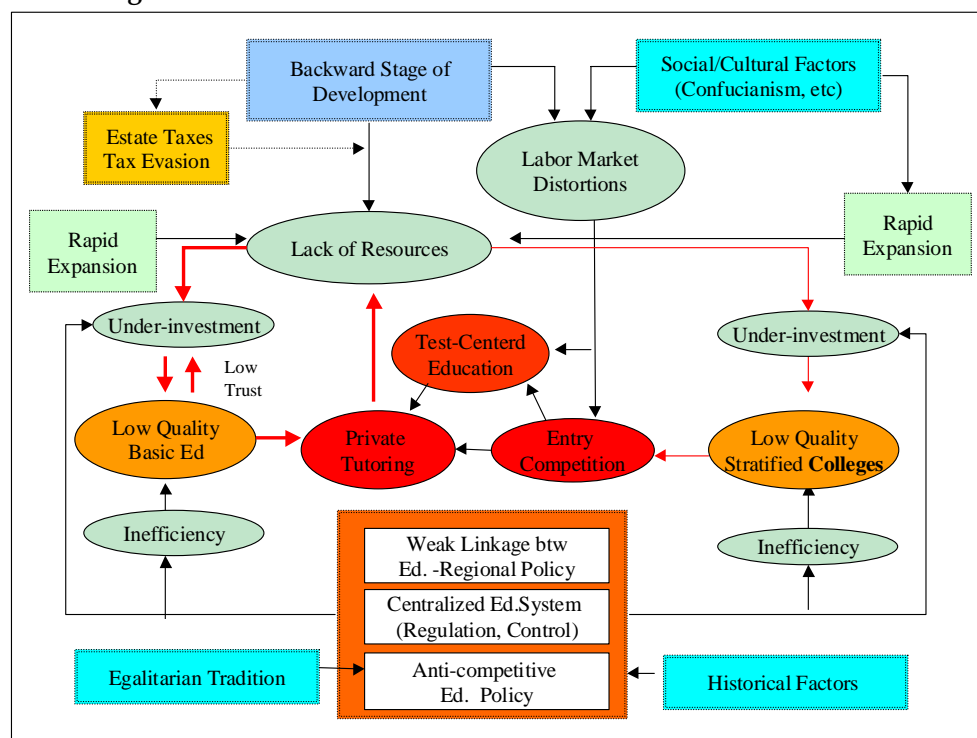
Backward Stage of Development

Social/Cultural Factors (Confucianism, etc)

Estate Taxes Tax Evasion

Labor Market Distortions

Rapid Expansion

Rapid Expansion

Lack of Resources

Under-investment

Under-investment

Low Trust

Test-Centerd Education

Low Quality Basic Ed

Private Tutoring

Entry Competition

Low Quality Stratified **Colleges**

Inefficiency

Inefficiency

Weak Linkage btw Ed. -Regional Policy

Centralized Ed.System (Regulation, Control)

Anti-competitive Ed. Policy

Egalitarian Tradition

Historical Factors